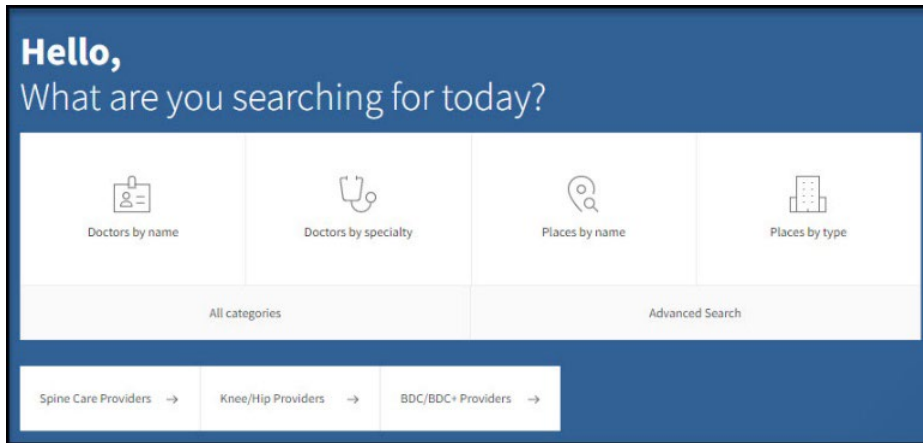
Hello,
What are you searching for today?

Doctors by name

Doctors by specialty

Places by name

Places by type

All categories

Advanced Search

Spine Care Providers →

Knee/Hip Providers →

BDC/BDC+ Providers →